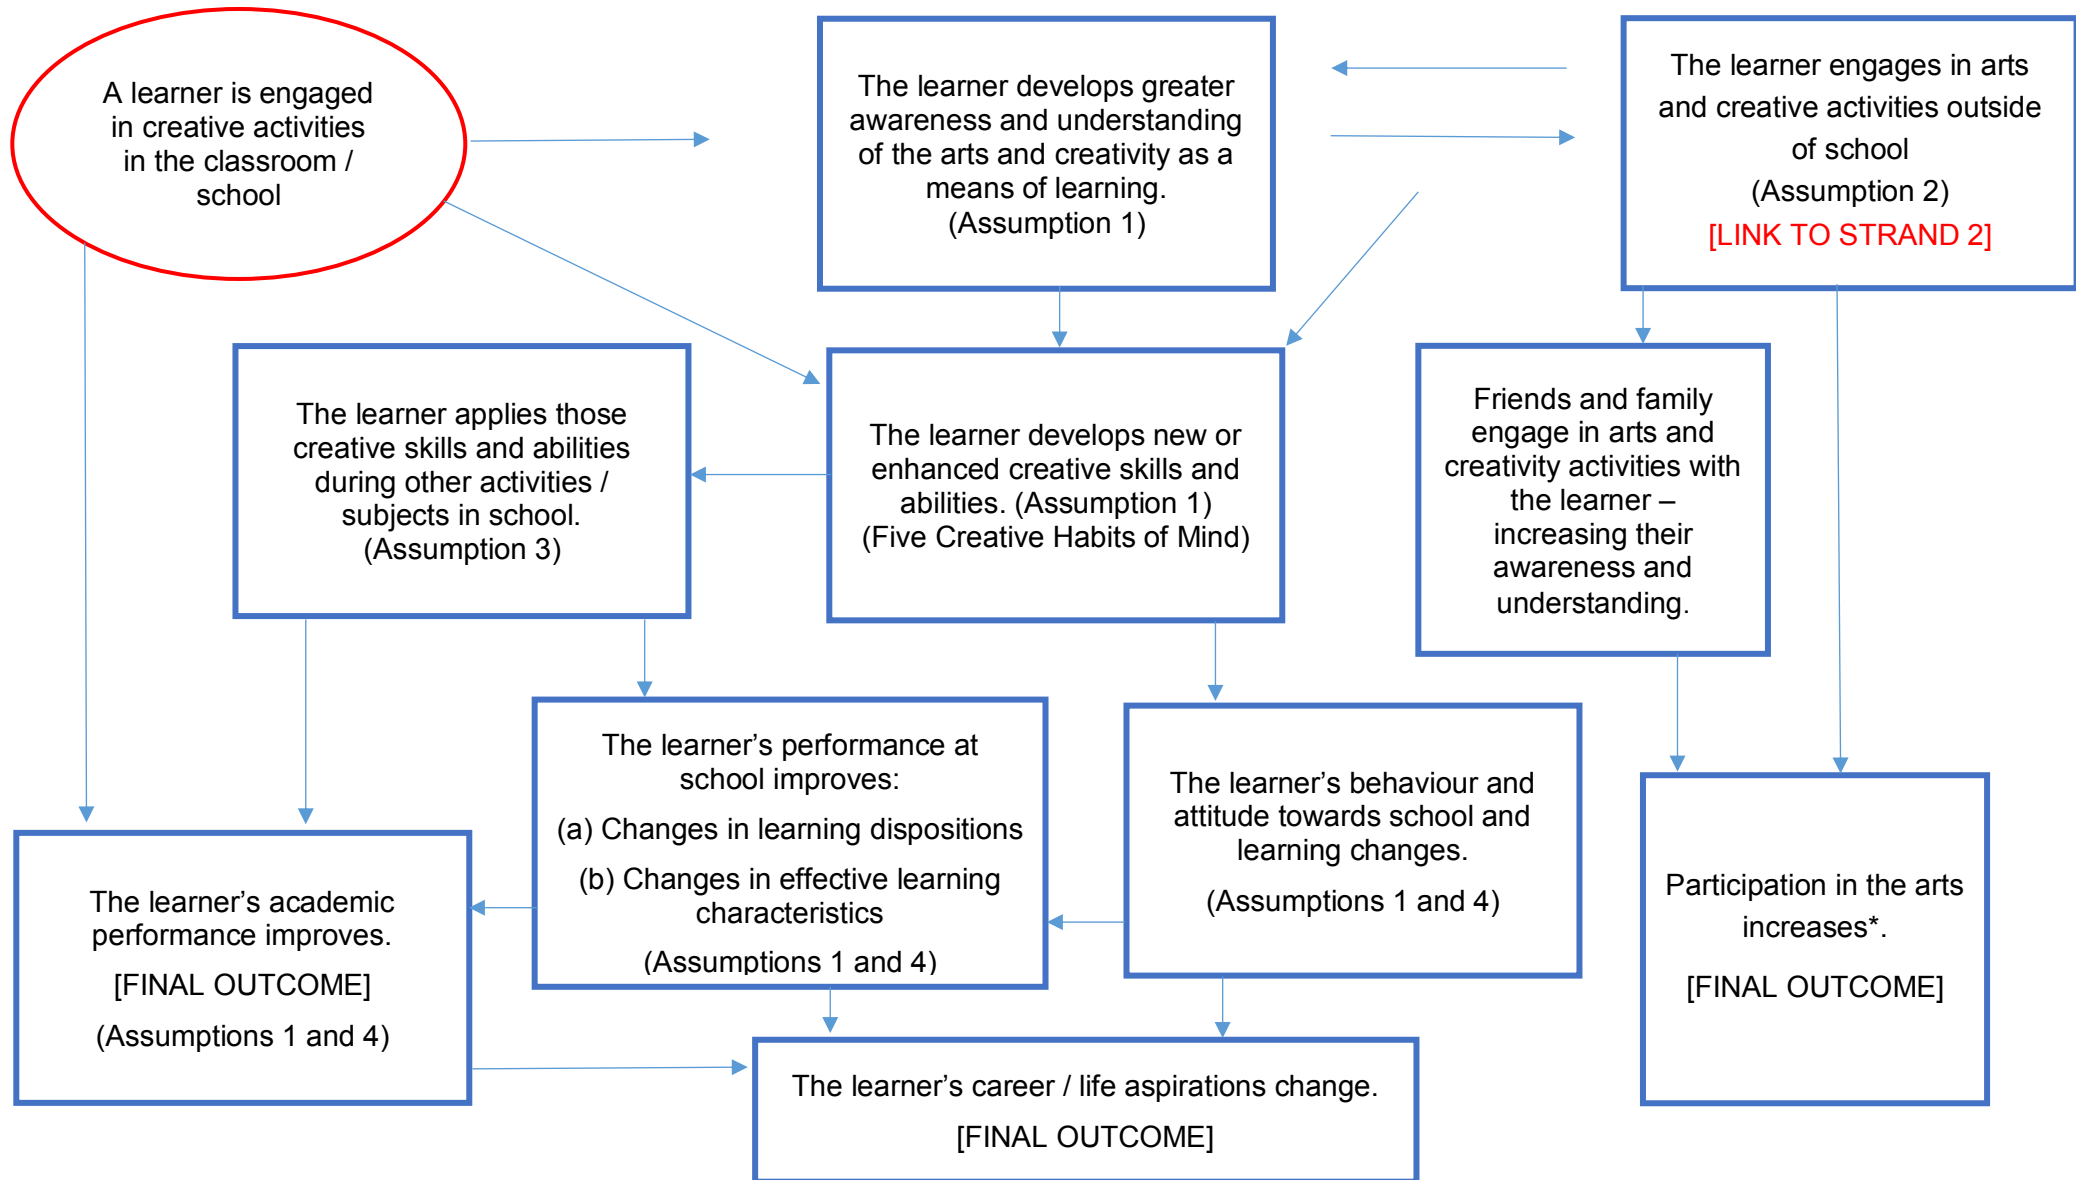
A learner is engaged in creative activities in the classroom / school

The learner develops greater awareness and understanding of the arts and creativity as a means of learning. (Assumption 1)

The learner engages in arts and creative activities outside of school (Assumption 2) [LINK TO STRAND 2]

The learner applies those creative skills and abilities during other activities / subjects in school. (Assumption 3)

The learner develops new or enhanced creative skills and abilities. (Assumption 1) (Five Creative Habits of Mind)

Friends and family engage in arts and creativity activities with the learner – increasing their awareness and understanding.

The learner's performance at school improves:

(a) Changes in learning dispositions

(b) Changes in effective learning characteristics

(Assumptions 1 and 4)

The learner's behaviour and attitude towards school and learning changes.

(Assumptions 1 and 4)

The learner's academic performance improves.

[FINAL OUTCOME]

(Assumptions 1 and 4)

Participation in the arts increases*.

[FINAL OUTCOME]

The learner's career / life aspirations change.

[FINAL OUTCOME]